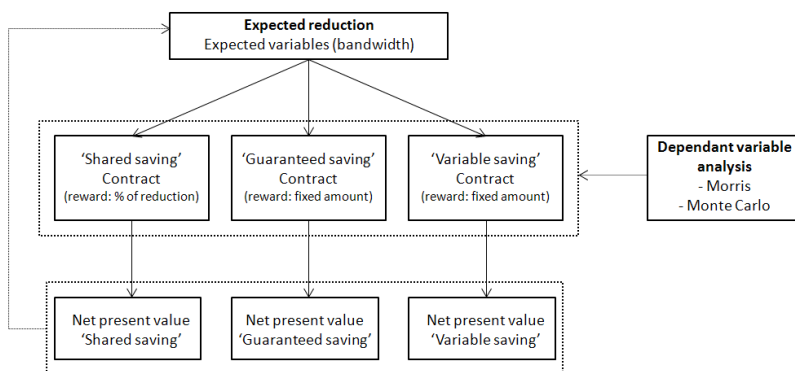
**Expected reduction**
Expected variables (bandwidth)

'Shared saving' Contract (reward: % of reduction)

'Guaranteed saving' Contract (reward: fixed amount)

'Variable saving' Contract (reward: fixed amount)

**Dependant variable analysis**
- Morris
- Monte Carlo

Net present value 'Shared saving'

Net present value 'Guaranteed saving'

Net present value 'Variable saving'